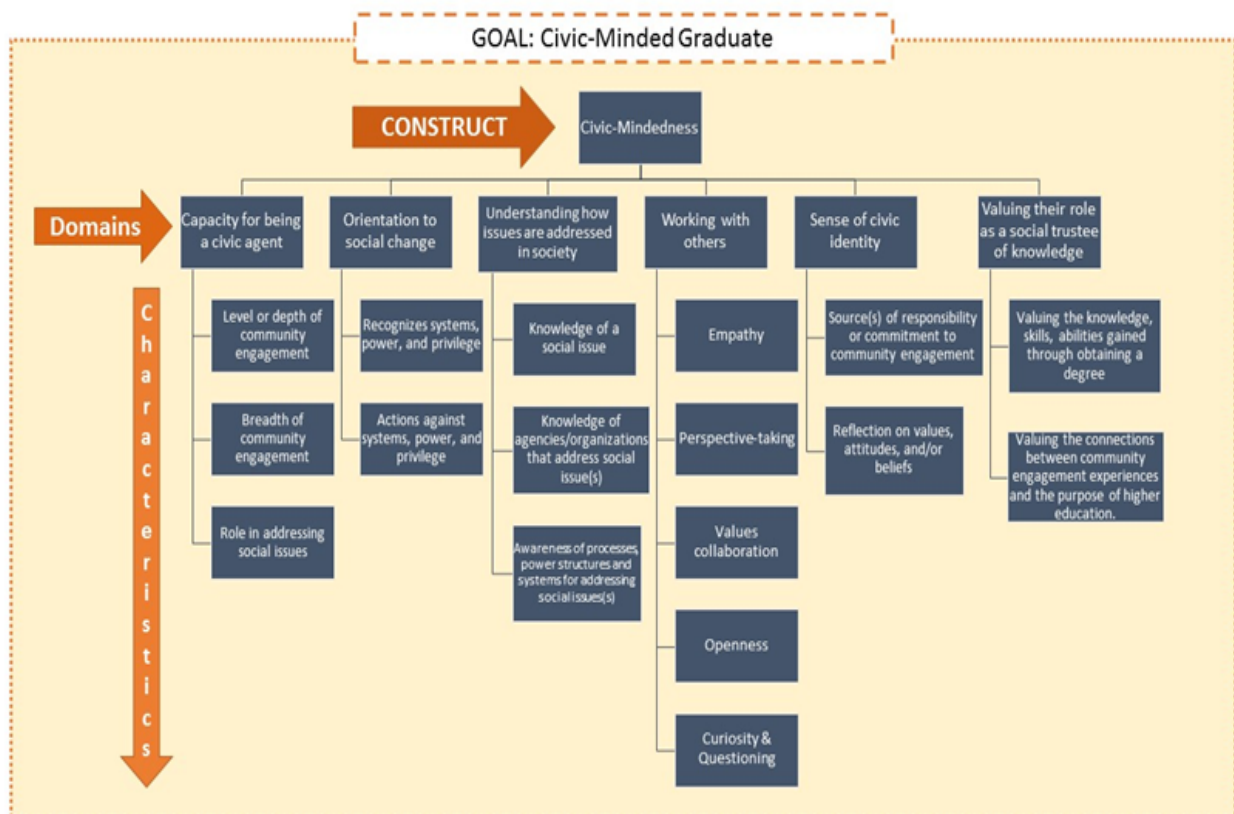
GOAL: Civic-Minded Graduate

CONSTRUCT

Civic-Mindedness

Domains

Capacity for being a civic agent

Level or depth of community engagement

Breadth of community engagement

Role in addressing social issues

Orientation to social change

Recognizes systems, power, and privilege

Actions against systems, power, and privilege

Understanding how issues are addressed in society

Knowledge of a social issue

Knowledge of agencies/organizations that address social issue(s)

Awareness of processes, power structures and systems for addressing social issues(s)

Working with others

Empathy

Perspective-taking

Values collaboration

Openness

Curiosity & Questioning

Sense of civic identity

Source(s) of responsibility or commitment to community engagement

Reflection on values, attitudes, and/or beliefs

Valuing their role as a social trustee of knowledge

Valuing the knowledge, skills, abilities gained through obtaining a degree

Valuing the connections between community engagement experiences and the purpose of higher education.

Characteristics